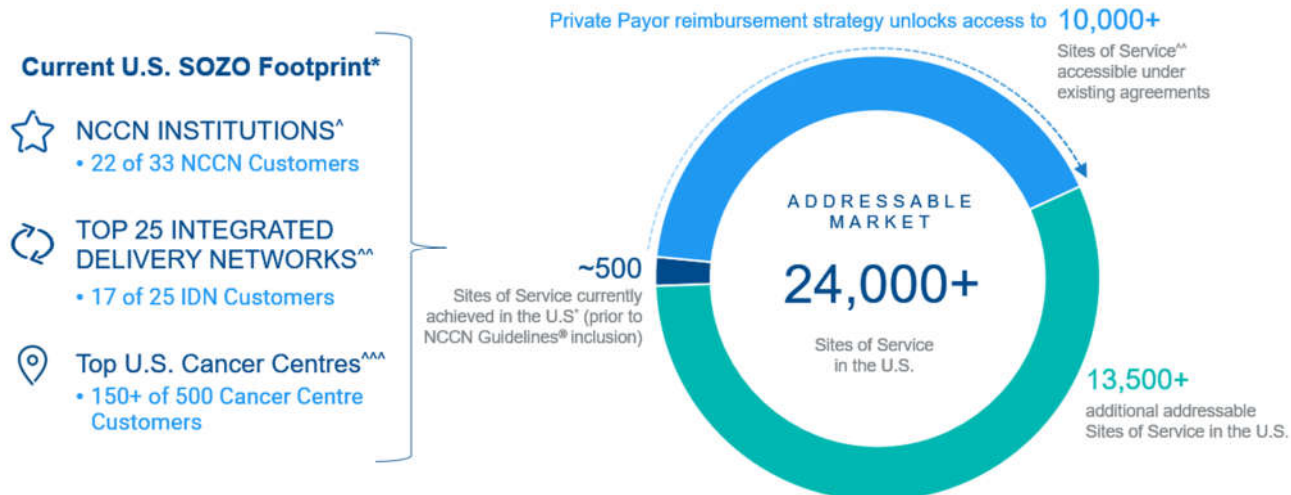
Current U.S. SOZO Footprint*

NCCN INSTITUTIONS^
• 22 of 33 NCCN Customers

TOP 25 INTEGRATED DELIVERY NETWORKS^^
• 17 of 25 IDN Customers

Top U.S. Cancer Centres^^^
• 150+ of 500 Cancer Centre Customers

Private Payor reimbursement strategy unlocks access to 10,000+

Sites of Service^^ accessible under existing agreements

~500
Sites of Service currently achieved in the U.S* (prior to NCCN Guidelines® inclusion)

ADDRESSABLE MARKET

24,000+

Sites of Service in the U.S.

13,500+
additional addressable Sites of Service in the U.S.